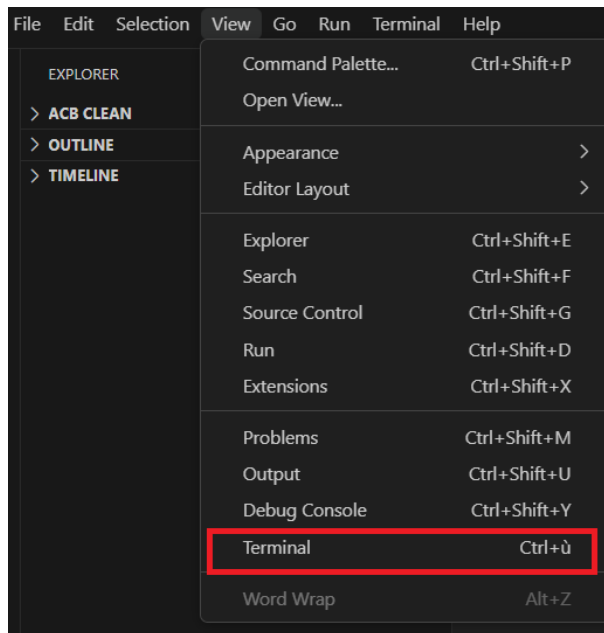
File Edit Selection View Go Run Terminal Help

EXPLORER
> ACB CLEAN
> OUTLINE
> TIMELINE

Command Palette... Ctrl+Shift+P
Open View...

Appearance >
Editor Layout >

Explorer Ctrl+Shift+E
Search Ctrl+Shift+F
Source Control Ctrl+Shift+G
Run Ctrl+Shift+D
Extensions Ctrl+Shift+X

Problems Ctrl+Shift+M
Output Ctrl+Shift+U
Debug Console Ctrl+Shift+Y
Terminal Ctrl+ù

Word Wrap Alt+Z